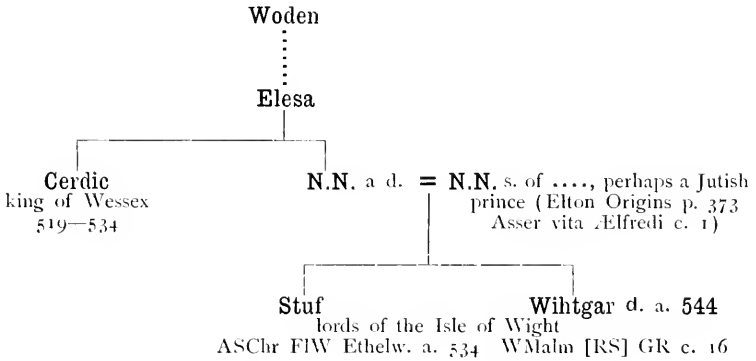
Woden

Elesa

Cerdic
king of Wessex
519—534

N.N. a d. = N.N. s. of ...., perhaps a Jutish prince (Elton Origins p. 373 Asser vita Ælfredi c. 1)

Stuf

Wihtgar d. a. 544

lords of the Isle of Wight
ASChr FlW Ethelw. a. 534 WMalm [RS] GR c. 16